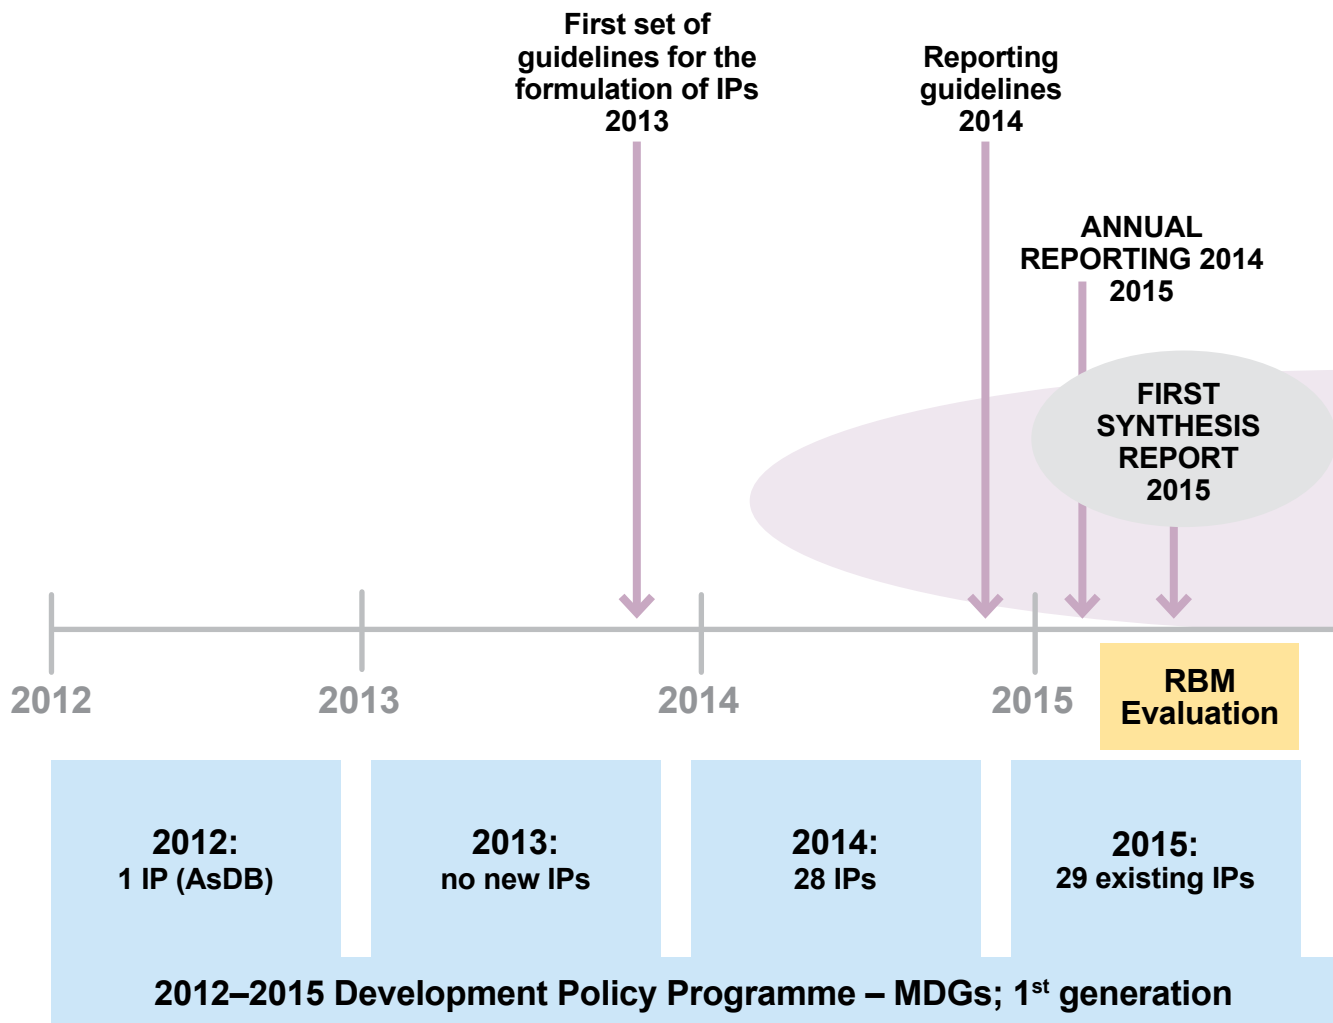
First set of guidelines for the formulation of IPs 2013

Reporting guidelines 2014

ANNUAL REPORTING 2014 2015

FIRST SYNTHESIS REPORT 2015

2012

2013

2014

2015

RBM Evaluation

2012:
1 IP (AsDB)

2013:
no new IPs

2014:
28 IPs

2015:
29 existing IPs

2012–2015 Development Policy Programme – MDGs; 1$^{st}$ generation